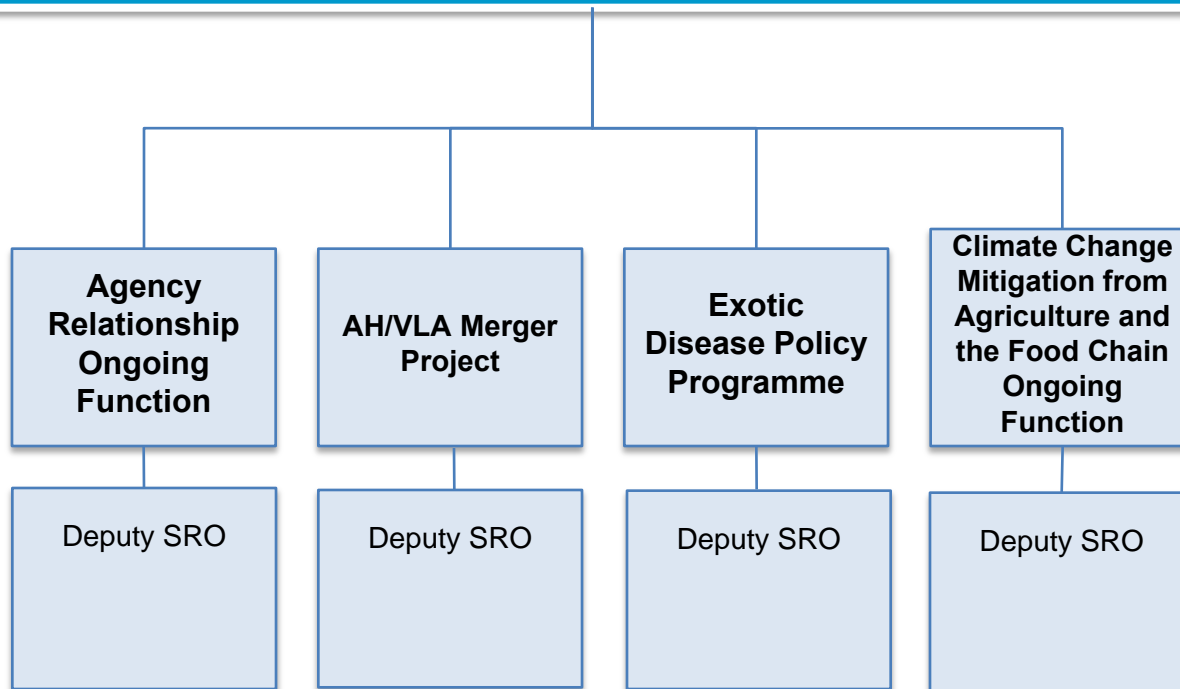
Agency Relationship Ongoing Function

Deputy SRO

AH/VLA Merger Project

Deputy SRO

Exotic Disease Policy Programme

Deputy SRO

Climate Change Mitigation from Agriculture and the Food Chain Ongoing Function

Deputy SRO